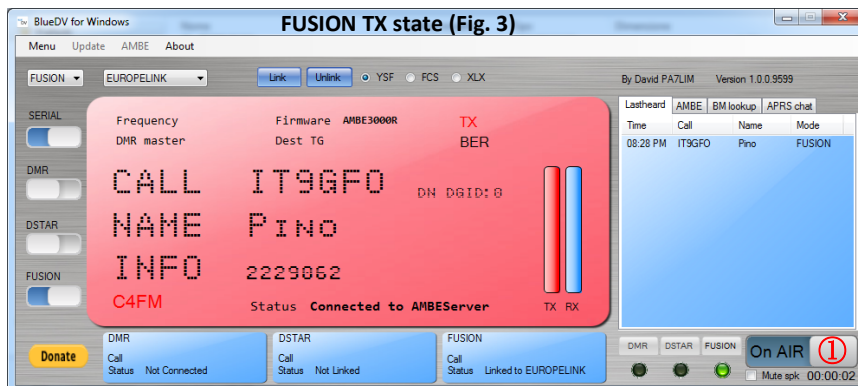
BlueDV for Windows

FUSION TX state (Fig. 3)

Menu Update AMBE About

FUSION ▾ EUROPELINK ▾ Link Unlink YSF FCS XLX

By David PA7LIM Version 1.0.0.9599

SERIAL

DMR

DSTAR

FUSION

Frequency
DMR master

Firmware AMBE3000R
Dest TG

TX
BER

CALL IT9GFO DN DGID:0

NAME Pino

INFO 2229062

C4FM

Status Connected to AMBEServer

TX RX

Lastheard AMBE BM lookup APRS chat

| Time | Call | Name | Mode |
|---|---|---|---|
| 08:28 PM | IT9GFO | Pino | FUSION |

Donate

DMR
Call
Status Not Connected

DSTAR
Call
Status Not Linked

FUSION
Call
Status Linked to EUROPELINK

DMR DSTAR FUSION

On AIR ①

Mute spk 00:00:02